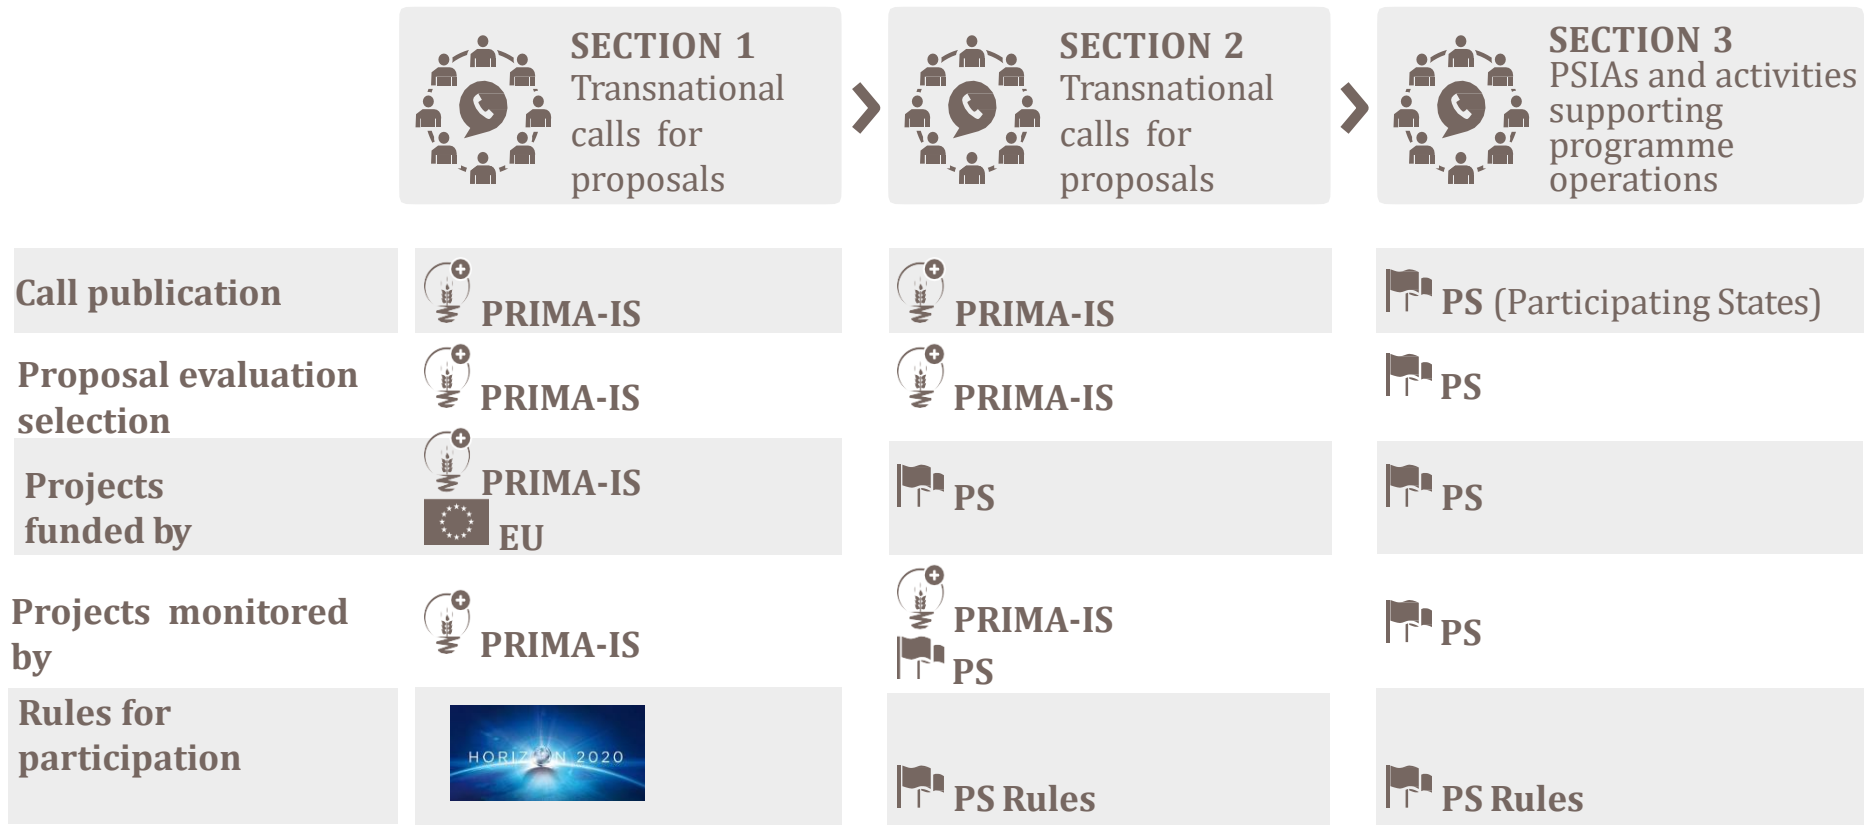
| | SECTION 1 Transnational calls for proposals | SECTION 2 Transnational calls for proposals | SECTION 3 PSIAs and activities supporting programme operations |
|---|---|---|---|
| Call publication | PRIMA-IS | PRIMA-IS | PS (Participating States) |
| Proposal evaluation selection | PRIMA-IS | PRIMA-IS | PS |
| Projects funded by | PRIMA-IS EU | PS | PS |
| Projects monitored by | PRIMA-IS | PRIMA-IS PS | PS |
| Rules for participation | HORIZON 2020 | PS Rules | PS Rules |